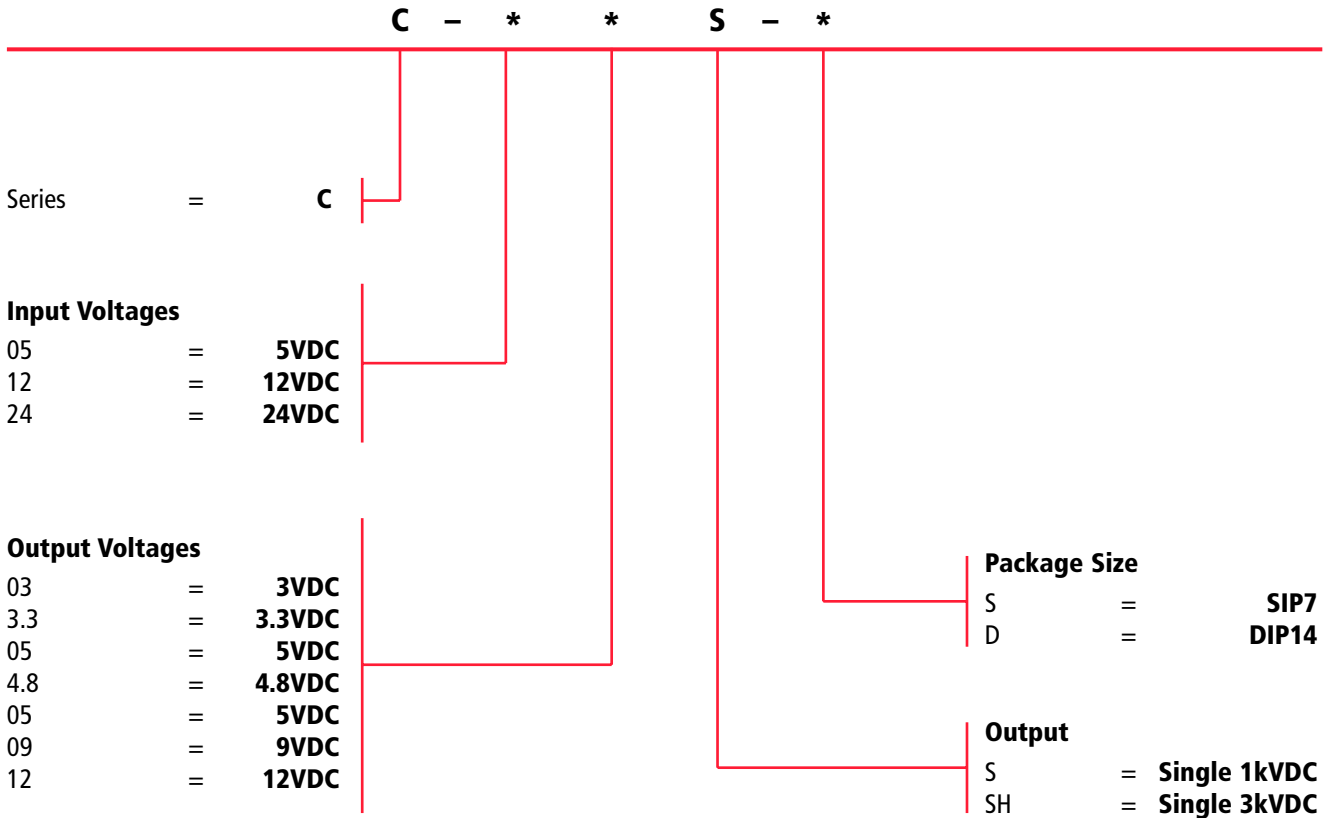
C – * * S – *

Series = C

**Input Voltages**
05 = 5VDC
12 = 12VDC
24 = 24VDC

**Output Voltages**
03 = 3VDC
3.3 = 3.3VDC
05 = 5VDC
4.8 = 4.8VDC
05 = 5VDC
09 = 9VDC
12 = 12VDC

**Package Size**
S = SIP7
D = DIP14

**Output**
S = Single 1kVDC
SH = Single 3kVDC